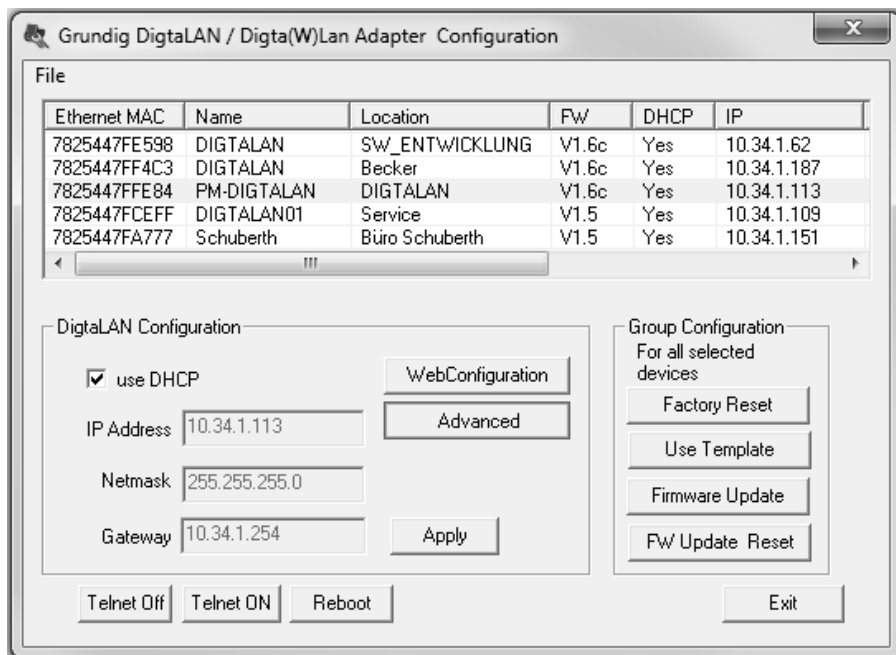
Grundig DigtaLAN / Digta(W)Lan Adapter Configuration

File

| Ethernet MAC | Name | Location | FW | DHCP | IP |
|---|---|---|---|---|---|
| 7825447FE598 | DIGTALAN | SW_ENTWICKLUNG | V1.6c | Yes | 10.34.1.62 |
| 7825447FF4C3 | DIGTALAN | Becker | V1.6c | Yes | 10.34.1.187 |
| 7825447FFE84 | PM-DIGTALAN | DIGTALAN | V1.6c | Yes | 10.34.1.113 |
| 7825447FCEFF | DIGTALAN01 | Service | V1.5 | Yes | 10.34.1.109 |
| 7825447FA777 | Schuberth | Büro Schuberth | V1.5 | Yes | 10.34.1.151 |

DigtaLAN Configuration

use DHCP

WebConfiguration

Advanced

IP Address 10.34.1.113

Netmask 255.255.255.0

Gateway 10.34.1.254

Apply

Group Configuration
For all selected devices

Factory Reset

Use Template

Firmware Update

FW Update Reset

Telnet Off

Telnet ON

Reboot

Exit